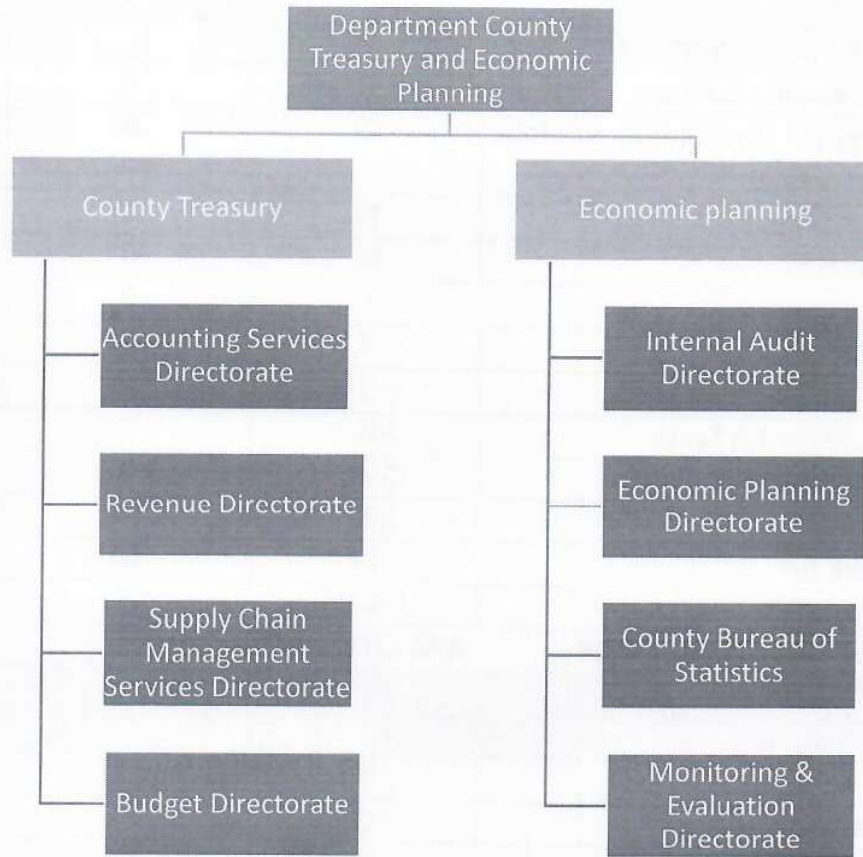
Department County Treasury and Economic Planning

County Treasury

Accounting Services Directorate

Revenue Directorate

Supply Chain Management Services Directorate

Budget Directorate

Economic planning

Internal Audit Directorate

Economic Planning Directorate

County Bureau of Statistics

Monitoring & Evaluation Directorate